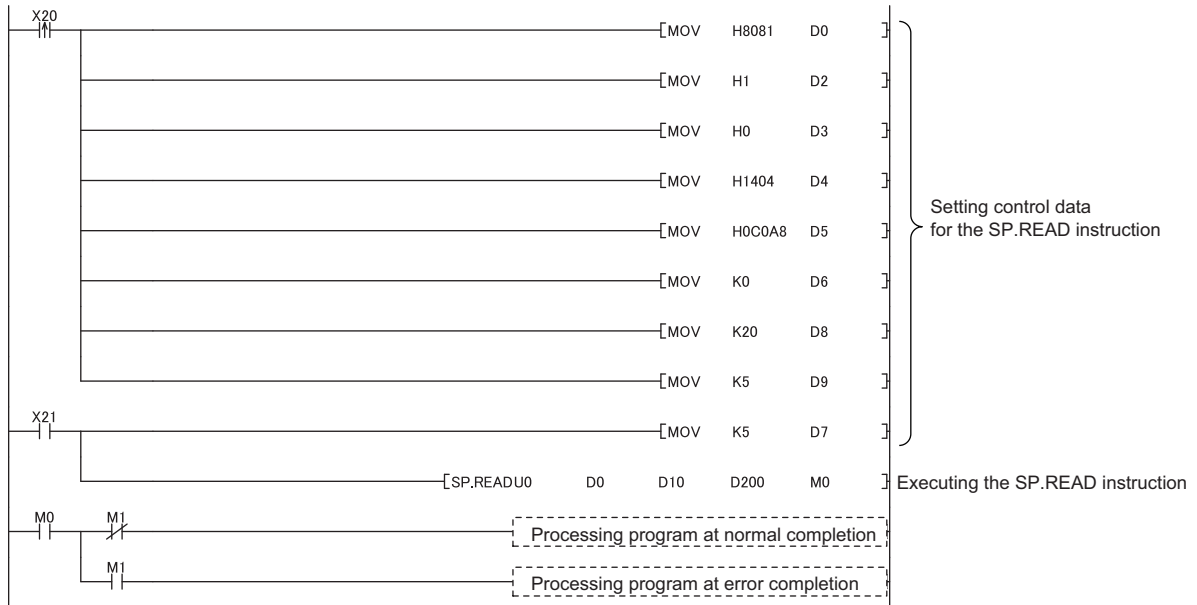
X20

[MOV H8081 D0 ]

[MOV H1 D2 ]

[MOV H0 D3 ]

[MOV H1404 D4 ]

[MOV H0C0A8 D5 ]

[MOV K0 D6 ]

[MOV K20 D8 ]

[MOV K5 D9 ]

X21

[MOV K5 D7 ]

Setting control data for the SP.READ instruction

[SP.READ U0 D0 D10 D200 M0 ]

Executing the SP.READ instruction

M0 M1

Processing program at normal completion

M1

Processing program at error completion